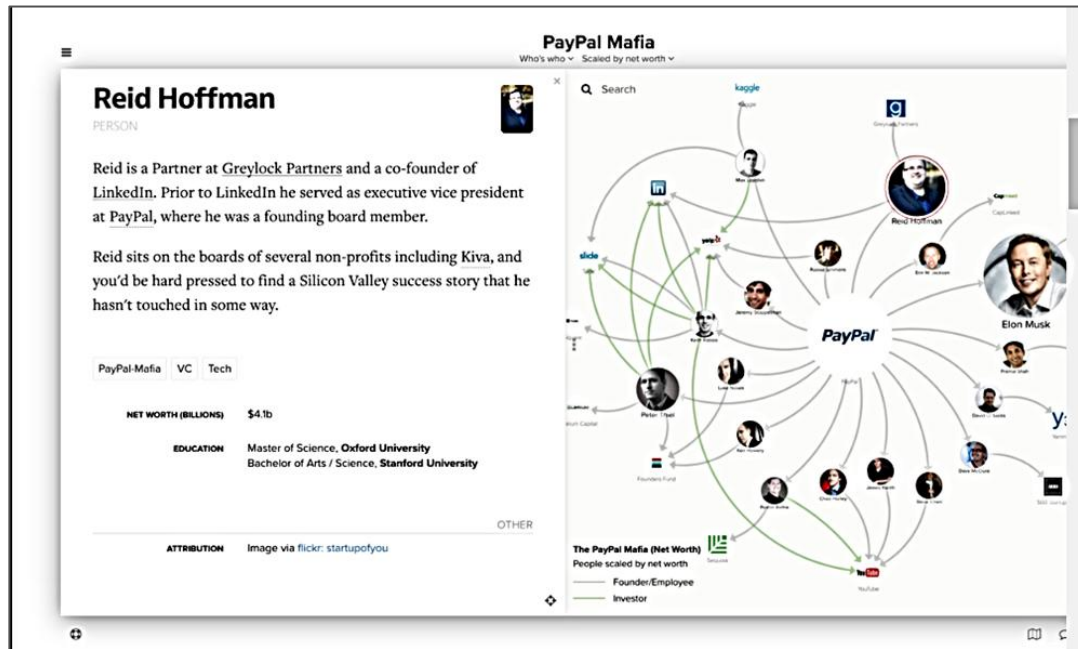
PayPal Mafia
Who's who ˅ Scaled by net worth ˅

Reid Hoffman
PERSON

Reid is a Partner at Greylock Partners and a co-founder of LinkedIn. Prior to LinkedIn he served as executive vice president at PayPal, where he was a founding board member.

Reid sits on the boards of several non-profits including Kiva, and you'd be hard pressed to find a Silicon Valley success story that he hasn't touched in some way.

PayPal-Mafia VC Tech

NET WORTH (BILLIONS) $4.1b

EDUCATION Master of Science, Oxford University
Bachelor of Arts / Science, Stanford University

OTHER

ATTRIBUTION Image via flickr: startupofyou

Search
kaggle
Greylock Partners
Reid Hoffman
CapLinked
slide
yelp
PayPal
Elon Musk
Peter Thiel
Founders Fund
YouTube
The PayPal Mafia (Net Worth)
People scaled by net worth
Founder/Employee
Investor